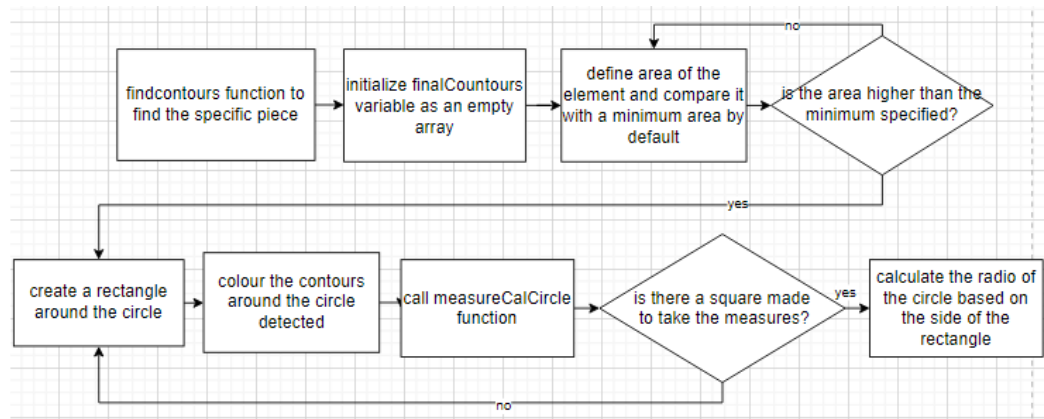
findcontours function to find the specific piece

initialize finalCountours variable as an empty array

define area of the element and compare it with a minimum area by default

is the area higher than the minimum specified?

no

yes

create a rectangle around the circle

colour the contours around the circle detected

call measureCalCircle function

is there a square made to take the measures?

yes

calculate the radio of the circle based on the side of the rectangle

no